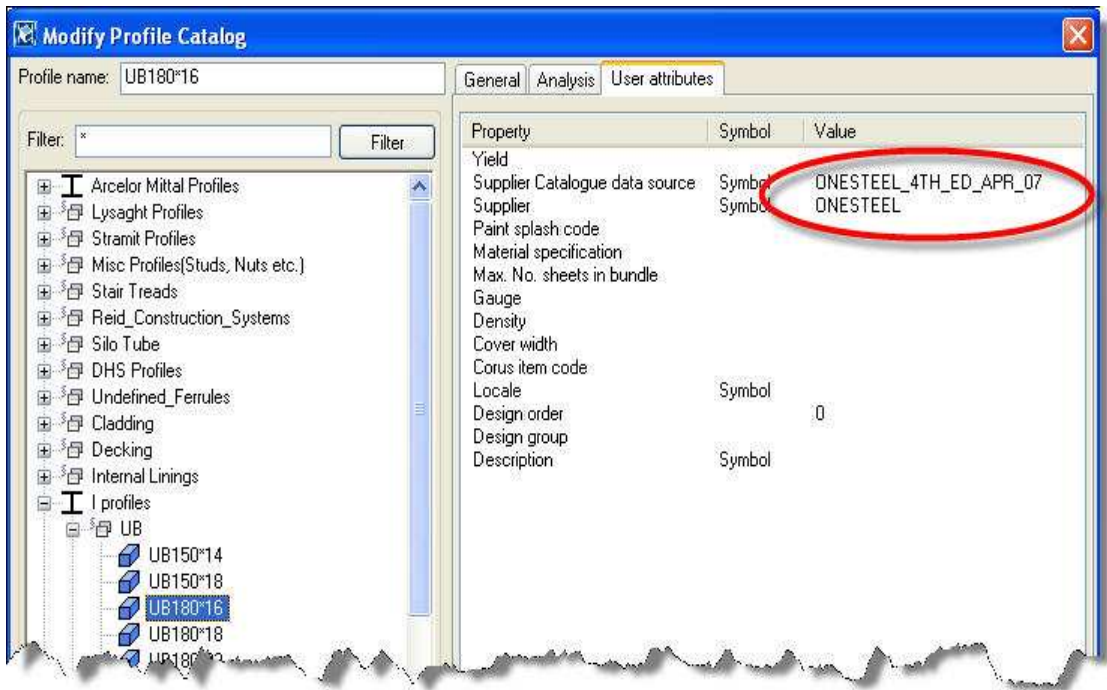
Modify Profile Catalog

Profile name: UB180*16

Filter: *

Filter

Arcelor Mittal Profiles
Lysaght Profiles
Stramit Profiles
Misc Profiles(Studs, Nuts etc.)
Stair Treads
Reid_Construction_Systems
Silo Tube
DHS Profiles
Undefined_Ferrules
Cladding
Decking
Internal Linings
I profiles
UB
UB150*14
UB150*18
UB180*16
UB180*18
UB180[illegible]

General | Analysis | User attributes

| Property | Symbol | Value |
|---|---|---|
| Yield | | |
| Supplier Catalogue data source | Symbol | ONESTEEL_4TH_ED_APR_07 |
| Supplier | Symbol | ONESTEEL |
| Paint splash code | | |
| Material specification | | |
| Max. No. sheets in bundle | | |
| Gauge | | |
| Density | | |
| Cover width | | |
| Corus item code | | |
| Locale | Symbol | |
| Design order | | 0 |
| Design group | | |
| Description | Symbol | |